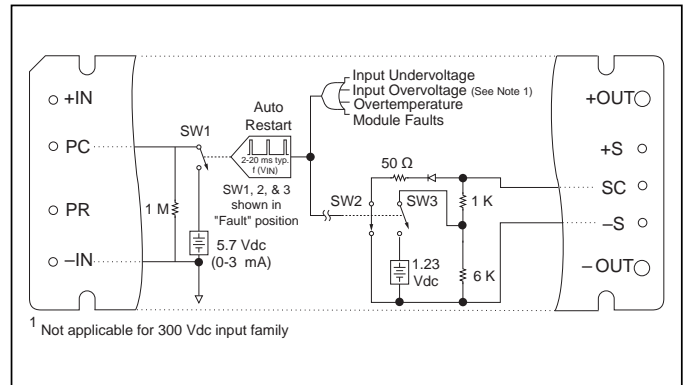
+IN

PC

PR

–IN

SW1

1 M

5.7 Vdc (0-3 mA)

Auto Restart

2-20 ms typ. f (VIN)

SW1, 2, & 3 shown in "Fault" position

Input Undervoltage
Input Overvoltage (See Note 1)
Overtemperature
Module Faults

50 Ω

SW2

SW3

1.23 Vdc

1 K

6 K

+OUT

+S

SC

–S

– OUT

$^1$ Not applicable for 300 Vdc input family